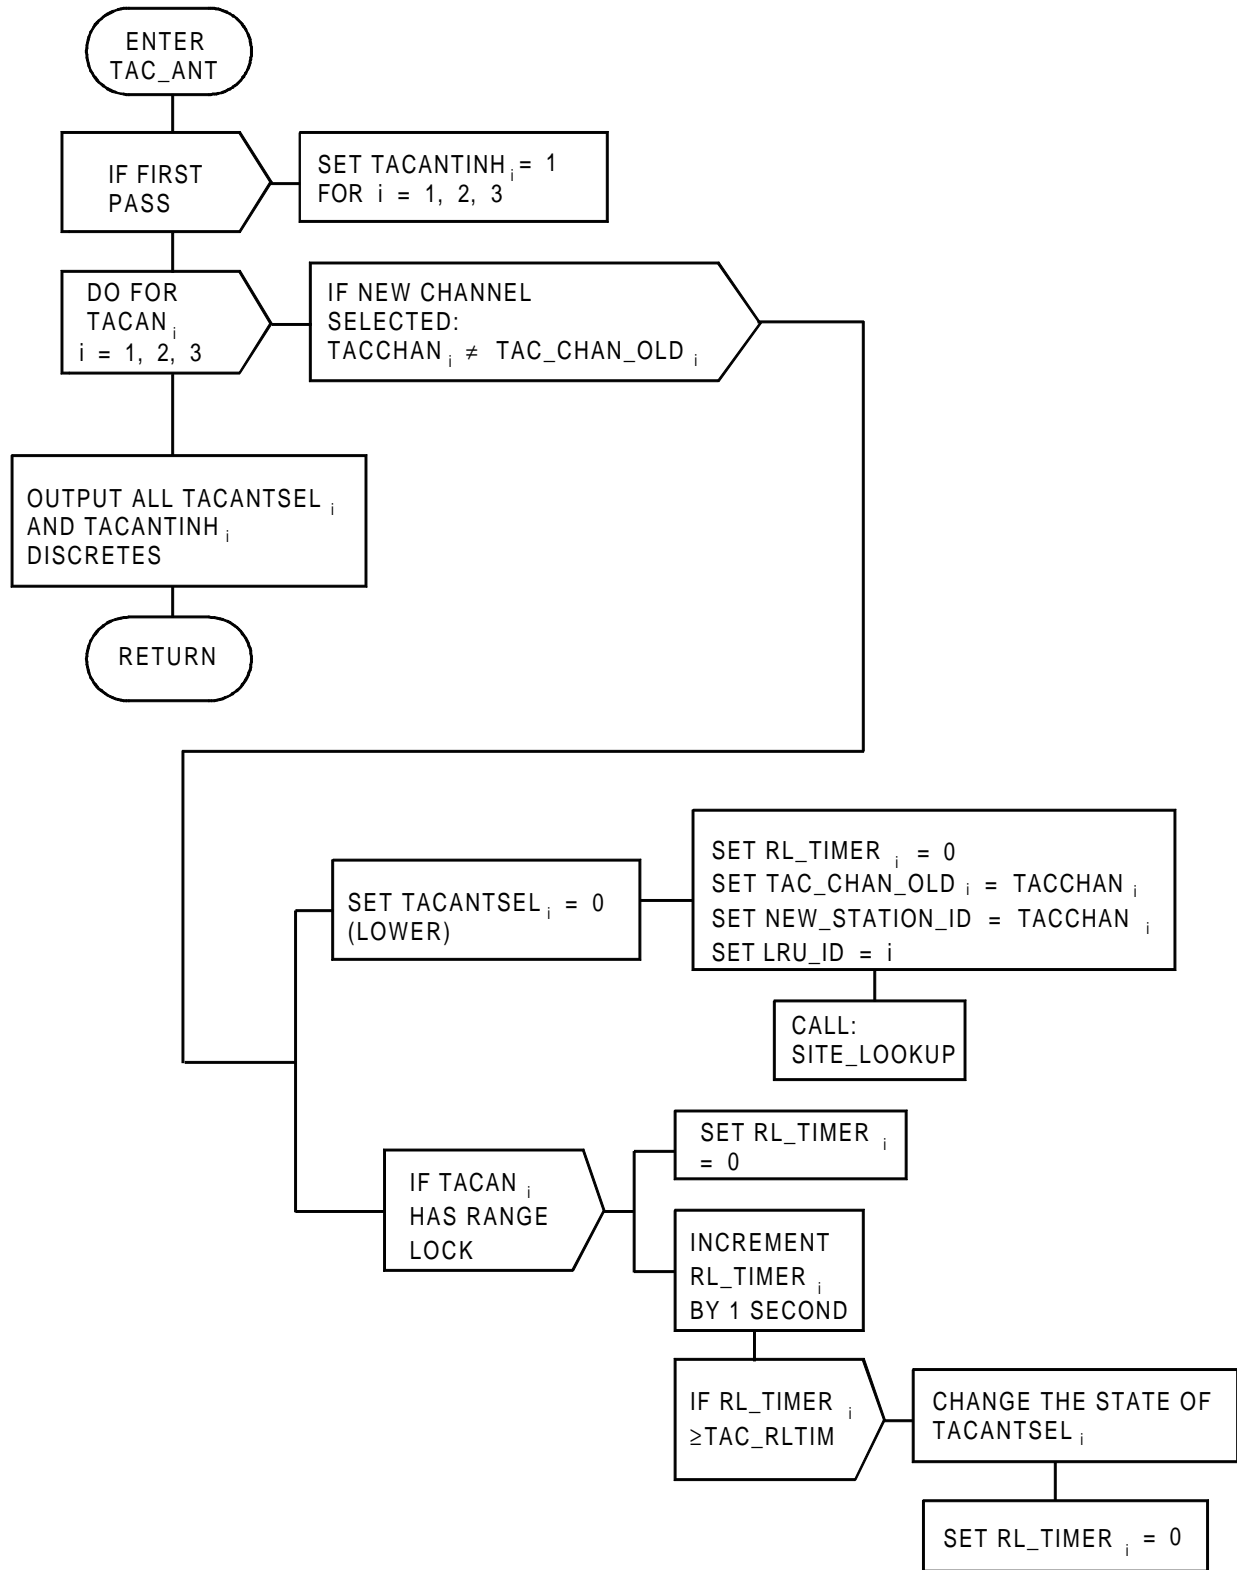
ENTER TAC_ANT

IF FIRST PASS

SET TACANTINH$_i$ = 1 FOR i = 1, 2, 3

DO FOR TACAN$_i$ i = 1, 2, 3

IF NEW CHANNEL SELECTED: TACCHAN$_i$ $\neq$ TAC_CHAN_OLD$_i$

OUTPUT ALL TACANTSEL$_i$ AND TACANTINH$_i$ DISCRETES

RETURN

SET TACANTSEL$_i$ = 0 (LOWER)

SET RL_TIMER$_i$ = 0
SET TAC_CHAN_OLD$_i$ = TACCHAN$_i$
SET NEW_STATION_ID = TACCHAN$_i$
SET LRU_ID = i

CALL: SITE_LOOKUP

IF TACAN$_i$ HAS RANGE LOCK

SET RL_TIMER$_i$ = 0

INCREMENT RL_TIMER$_i$ BY 1 SECOND

IF RL_TIMER$_i$ $\geq$TAC_RLTIM

CHANGE THE STATE OF TACANTSEL$_i$

SET RL_TIMER$_i$ = 0